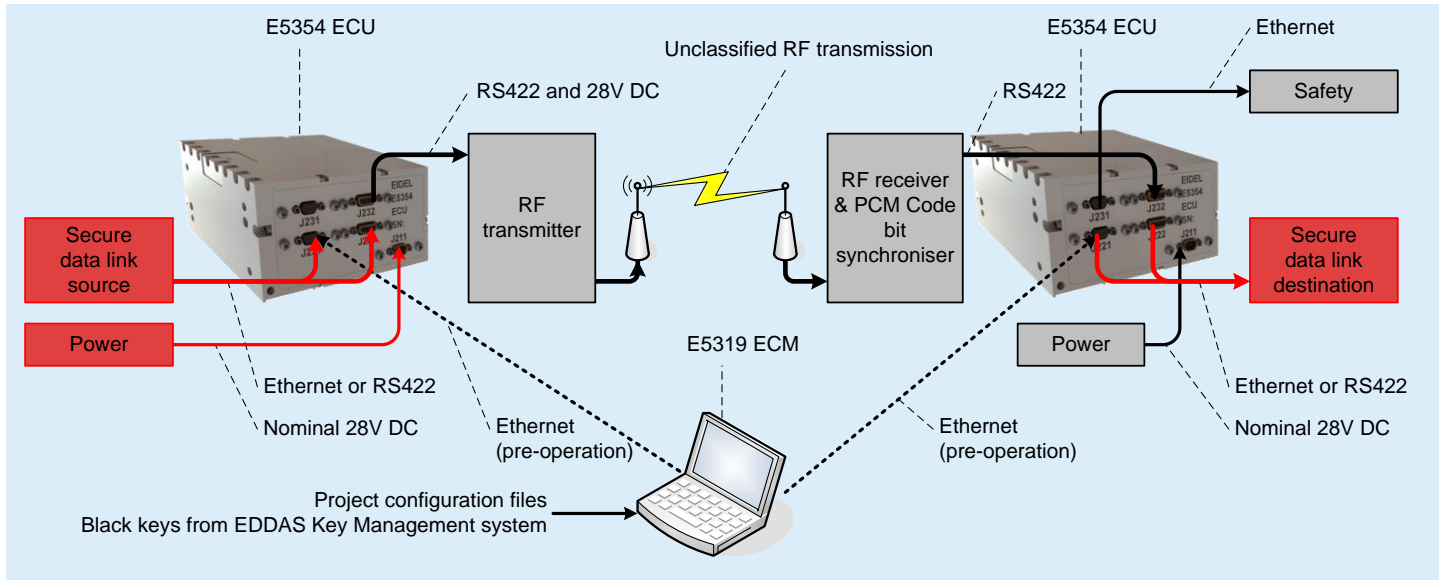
E5354 ECU

RS422 and 28V DC

Unclassified RF transmission

E5354 ECU

Ethernet

RS422

Safety

EIDEL
E5354
ECU
SN:

J231
J232
J211

Secure data link source

Power

RF transmitter

RF receiver & PCM Code bit synchroniser

EIDEL
E5354
ECU
SN:

J231
J232
J211

Secure data link destination

Power

E5319 ECM

Ethernet or RS422

Nominal 28V DC

Ethernet (pre-operation)

Ethernet (pre-operation)

Ethernet or RS422

Nominal 28V DC

Project configuration files
Black keys from EDDAS Key Management system